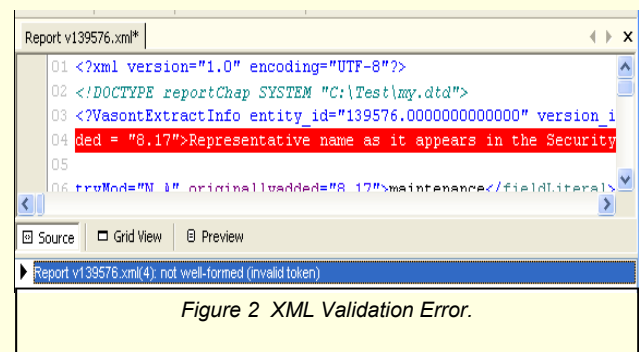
Report v139576.xml*

01 <?xml version="1.0" encoding="UTF-8"?>
02 <!DOCTYPE reportChap SYSTEM "C:\Test\my.dtd">
03 <?VasontExtractInfo entity_id="139576.0000000000000" version_i
04 ded = "8.17">Representative name as it appears in the Security
05
06 tryMod="N A" originallyadded="8 17">maintenance</fieldLiteral>

Source Grid View Preview

Report v139576.xml(4): not well-formed (invalid token)

Figure 2 XML Validation Error.